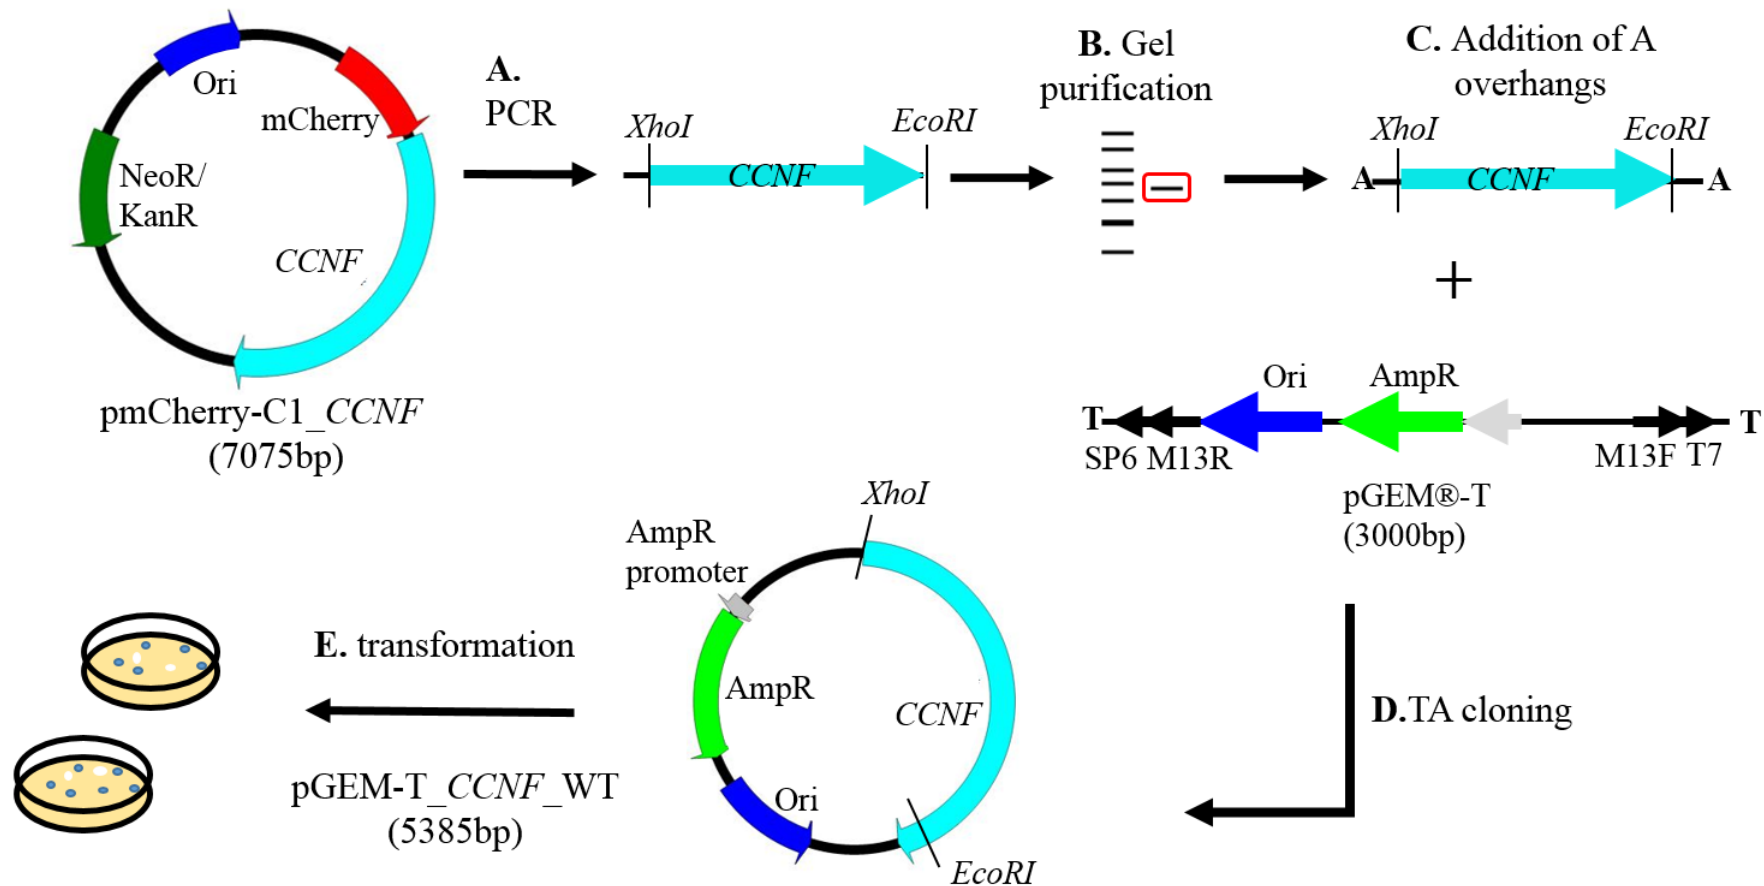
Ori
mCherry
NeoR/
KanR
CCNF
pmCherry-C1_CCNF
(7075bp)

A.
PCR

XhoI
CCNF
EcoRI

B. Gel
purification

C. Addition of A
overhangs

XhoI
EcoRI
A
CCNF
A

+

Ori
AmpR
T
T
SP6 M13R
M13F T7
pGEM®-T
(3000bp)

D.TA cloning

AmpR
promoter
XhoI
AmpR
CCNF
Ori
EcoRI

E. transformation

pGEM-T_CCNF_WT
(5385bp)